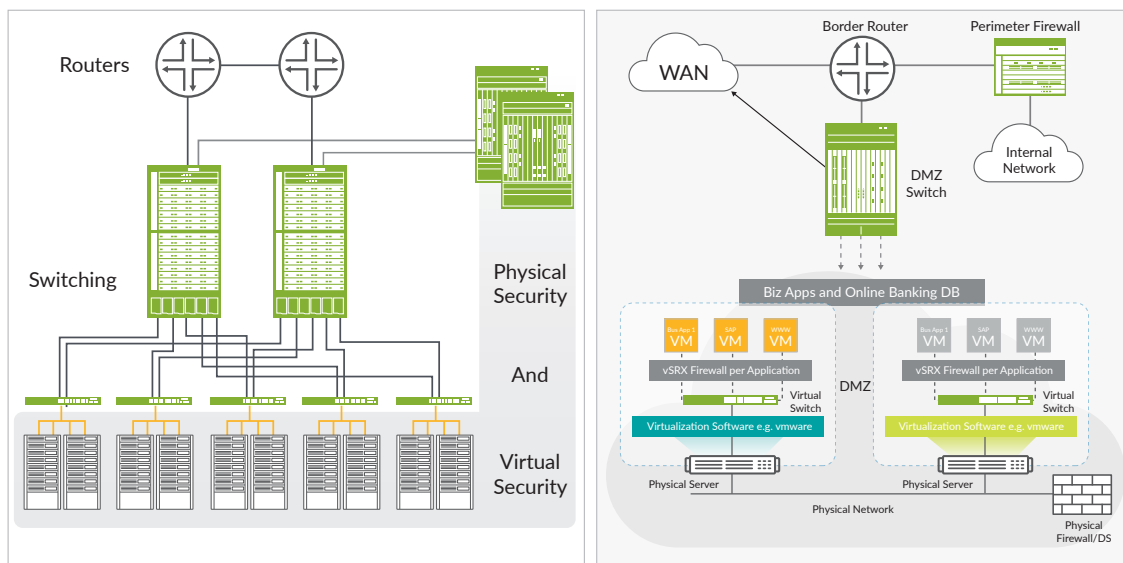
Routers

Switching

Physical Security

And

Virtual Security

Border Router

Perimeter Firewall

WAN

Internal Network

DMZ Switch

Biz Apps and Online Banking DB

Bus App 1 VM

SAP VM

WWW VM

vSRX Firewall per Application

Virtual Switch

Virtualization Software e.g. vmware

Physical Server

DMZ

Bus App 1 VM

SAP VM

WWW VM

vSRX Firewall per Application

Virtual Switch

Virtualization Software e.g. vmware

Physical Server

Physical Network

Physical Firewall/DS